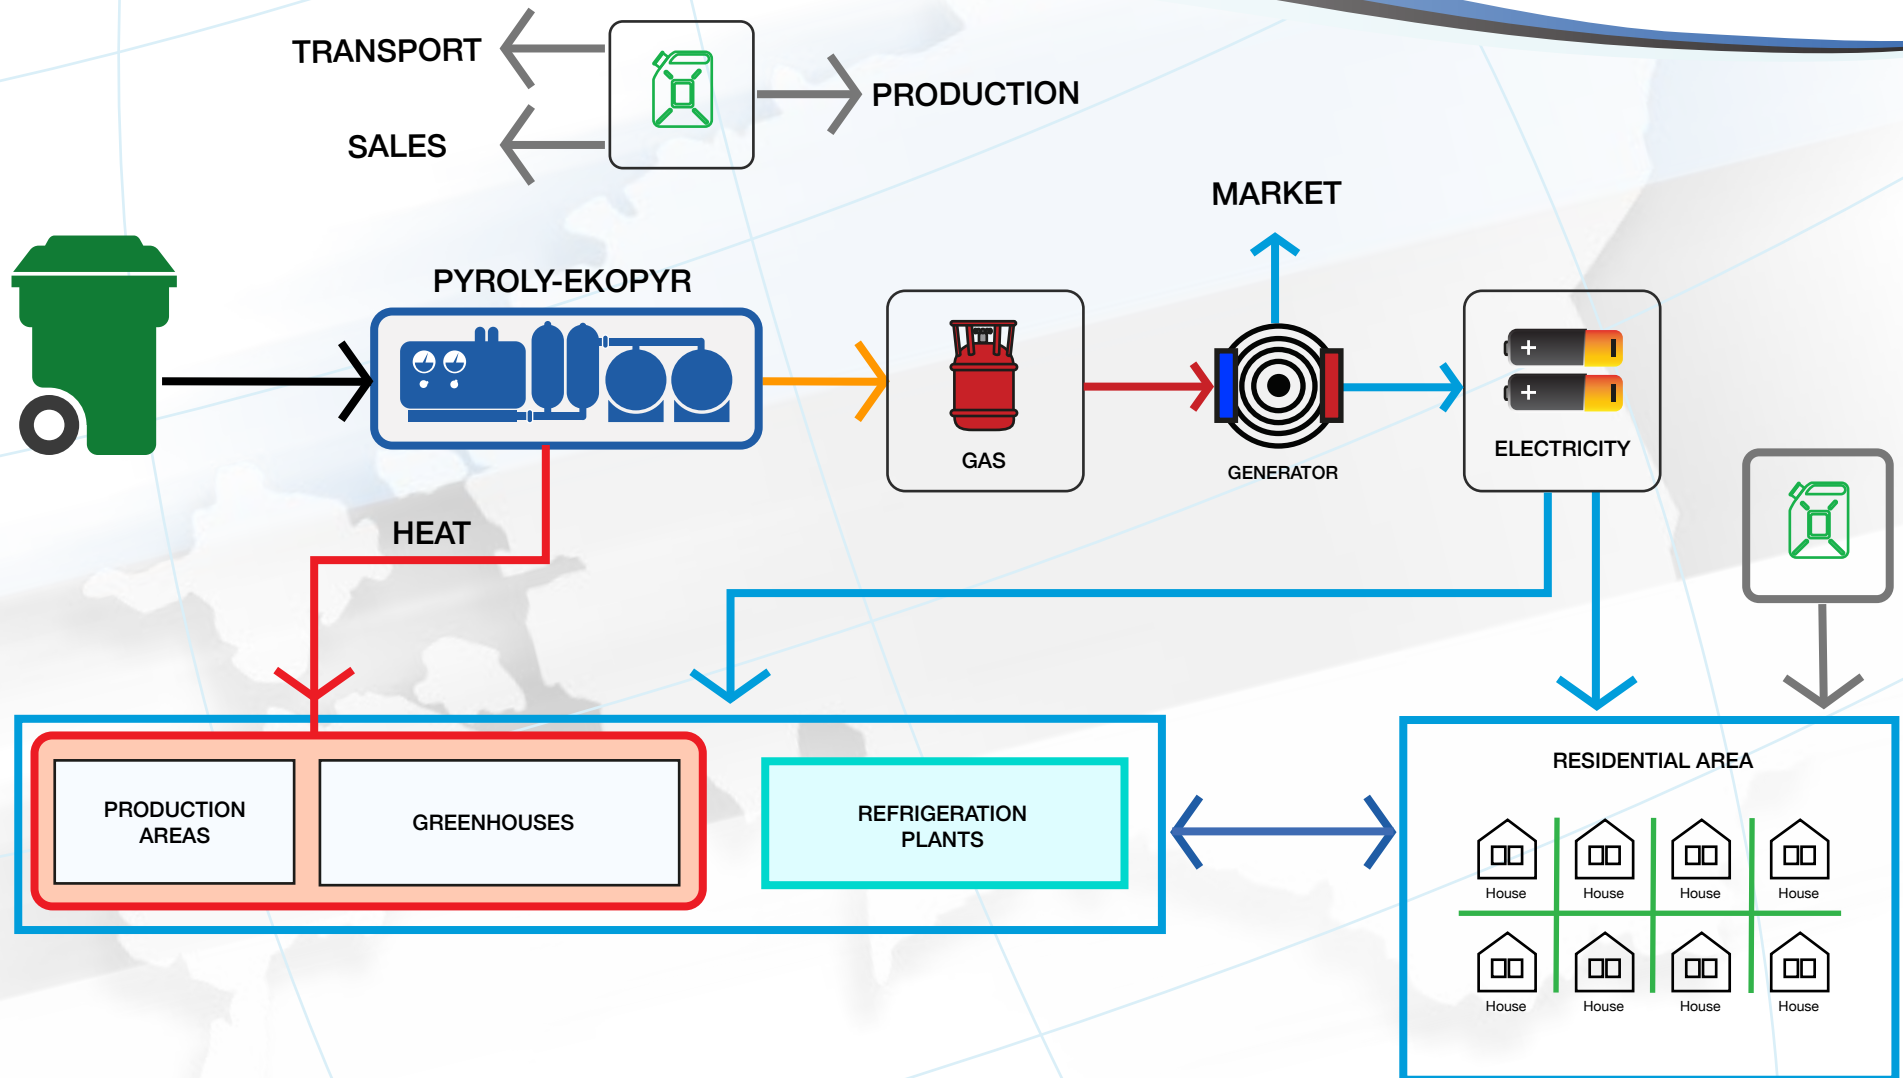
TRANSPORT

SALES

PRODUCTION

MARKET

PYROLY-EKOPYR

GAS

GENERATOR

ELECTRICITY

HEAT

PRODUCTION AREAS

GREENHOUSES

REFRIGERATION PLANTS

RESIDENTIAL AREA

House House House House

House House House House